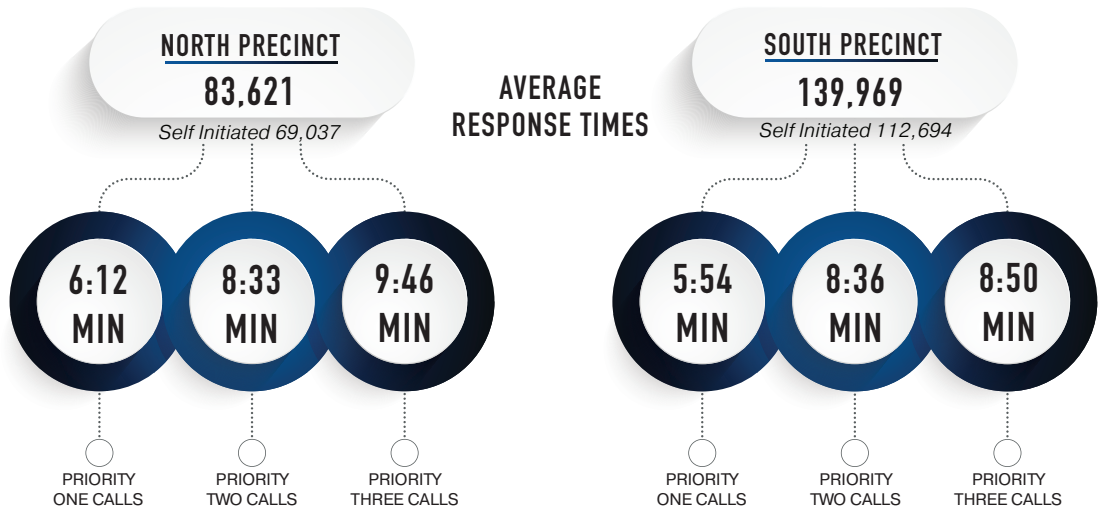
NORTH PRECINCT
83,621
Self Initiated 69,037

AVERAGE
RESPONSE TIMES

SOUTH PRECINCT
139,969
Self Initiated 112,694

6:12
MIN

8:33
MIN

9:46
MIN

5:54
MIN

8:36
MIN

8:50
MIN

PRIORITY
ONE CALLS

PRIORITY
TWO CALLS

PRIORITY
THREE CALLS

PRIORITY
ONE CALLS

PRIORITY
TWO CALLS

PRIORITY
THREE CALLS